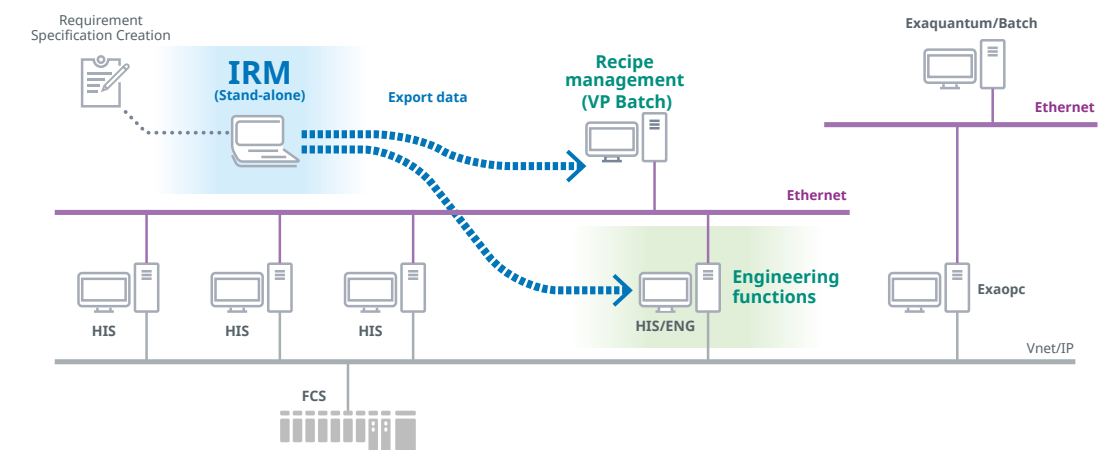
Requirement Specification Creation

IRM
(Stand-alone)

Export data

Recipe management
(VP Batch)

Exaquantum/Batch

Ethernet

Ethernet

HIS

HIS

HIS

HIS/ENG

Engineering functions

Exaopc

Vnet/IP

FCS